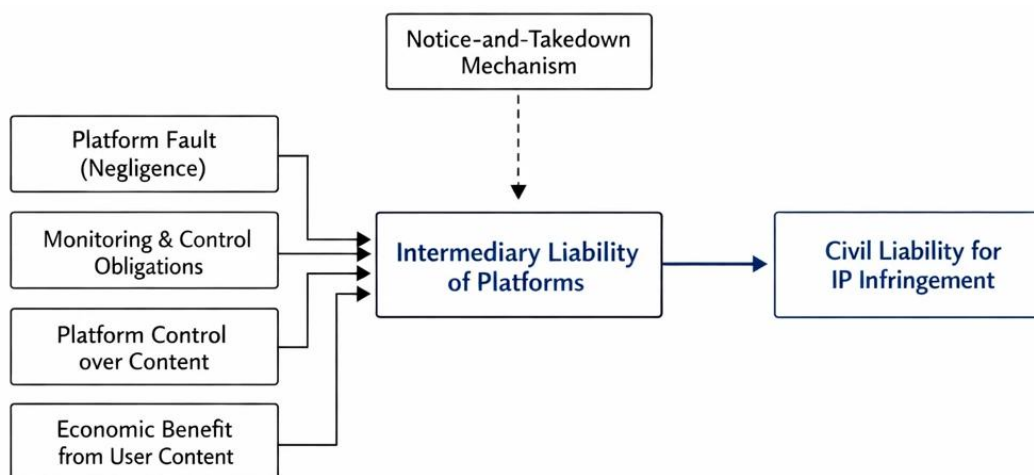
Notice-and-Takedown Mechanism

Platform Fault (Negligence)

Monitoring & Control Obligations

Platform Control over Content

Economic Benefit from User Content

Intermediary Liability of Platforms

Civil Liability for IP Infringement